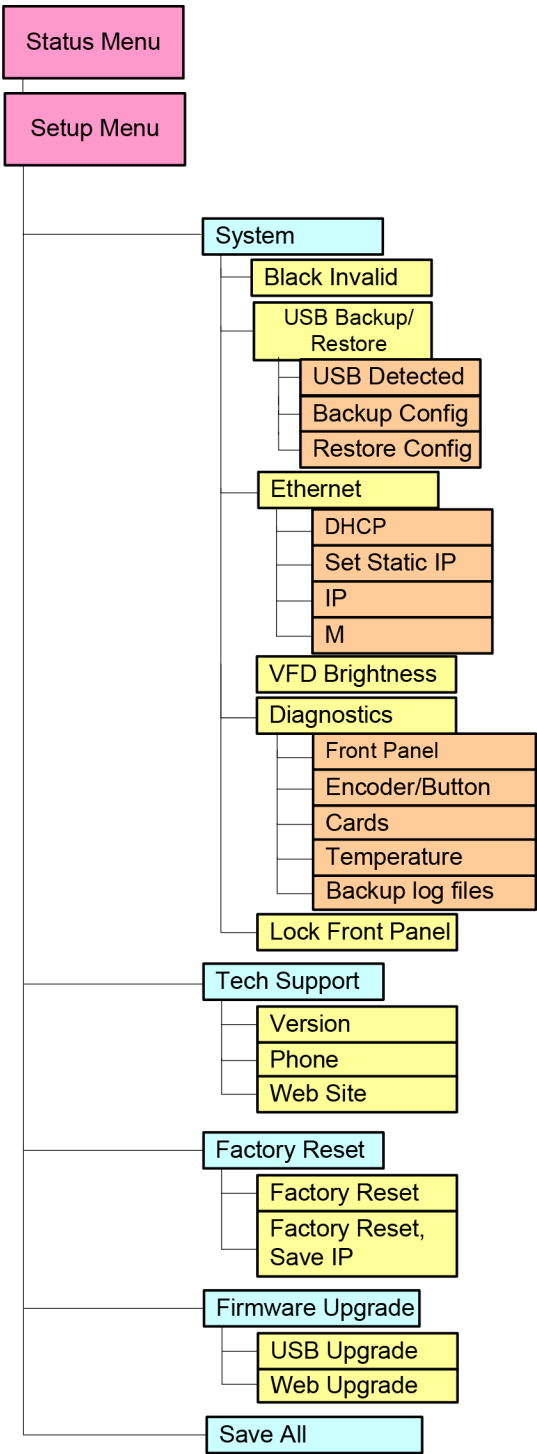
Status Menu

Setup Menu

System

Black Invalid

USB Backup/ Restore

USB Detected

Backup Config

Restore Config

Ethernet

DHCP

Set Static IP

IP

M

VFD Brightness

Diagnostics

Front Panel

Encoder/Button

Cards

Temperature

Backup log files

Lock Front Panel

Tech Support

Version

Phone

Web Site

Factory Reset

Factory Reset

Factory Reset, Save IP

Firmware Upgrade

USB Upgrade

Web Upgrade

Save All